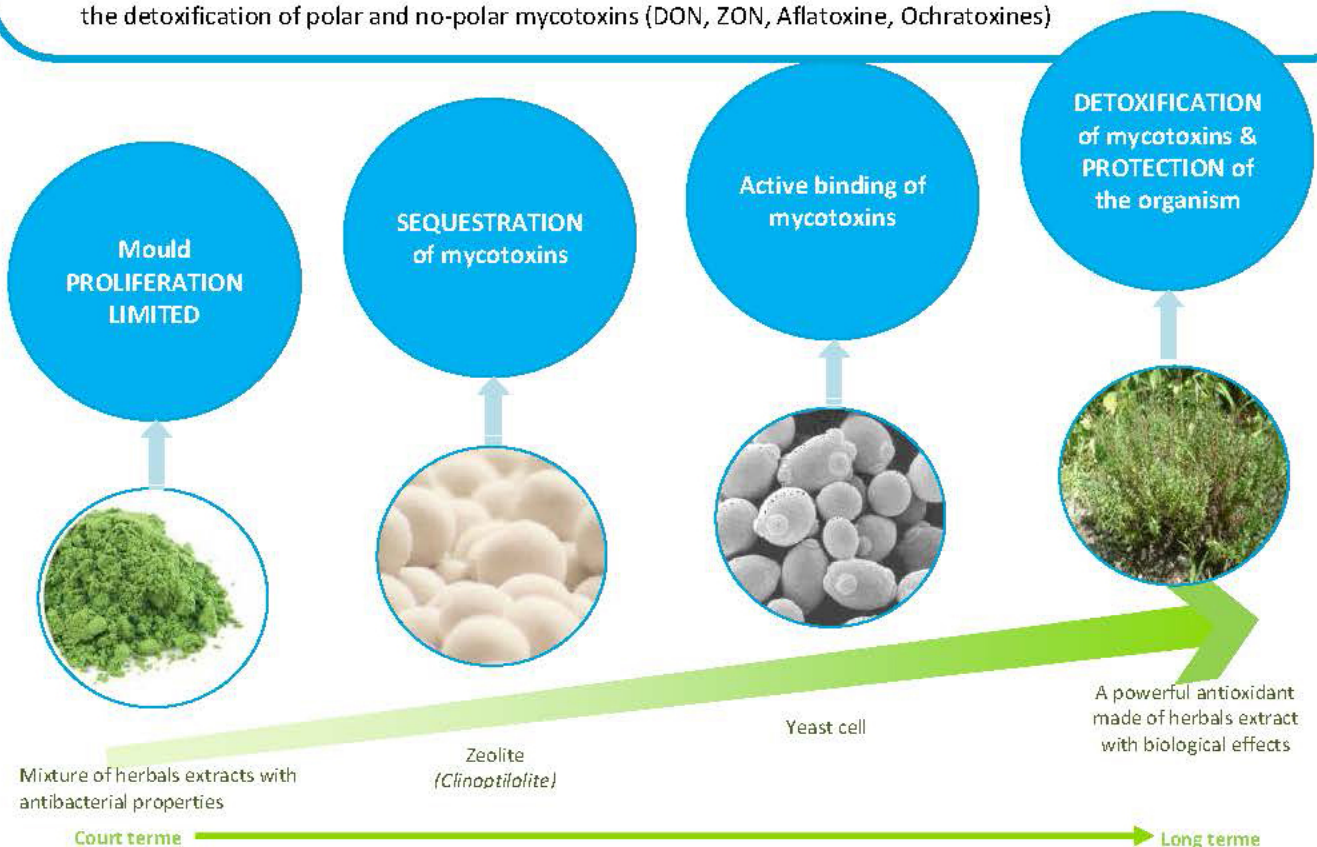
the detoxification of polar and no-polar mycotoxins (DON, ZON, Aflatoxine, Ochratoxines)

Mould PROLIFERATION LIMITED

SEQUESTRATION of mycotoxins

Active binding of mycotoxins

DETOXIFICATION of mycotoxins & PROTECTION of the organism

Mixture of herbals extracts with antibacterial properties

Zeolite *(Clinoptilolite)*

Yeast cell

A powerful antioxidant made of herbals extract with biological effects

Court terme

Long terme